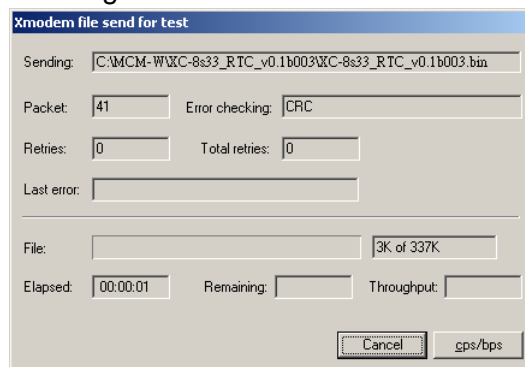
Xmodem file send for test

Sending: C:\MCM-W\XC-8s33_RTC_v0.1b003\XC-8s33_RTC_v0.1b003.bin

Packet: 41 Error checking: CRC

Retries: 0 Total retries: 0

Last error:

File: 3K of 337K

Elapsed: 00:00:01 Remaining: Throughput:

Cancel cps/bps